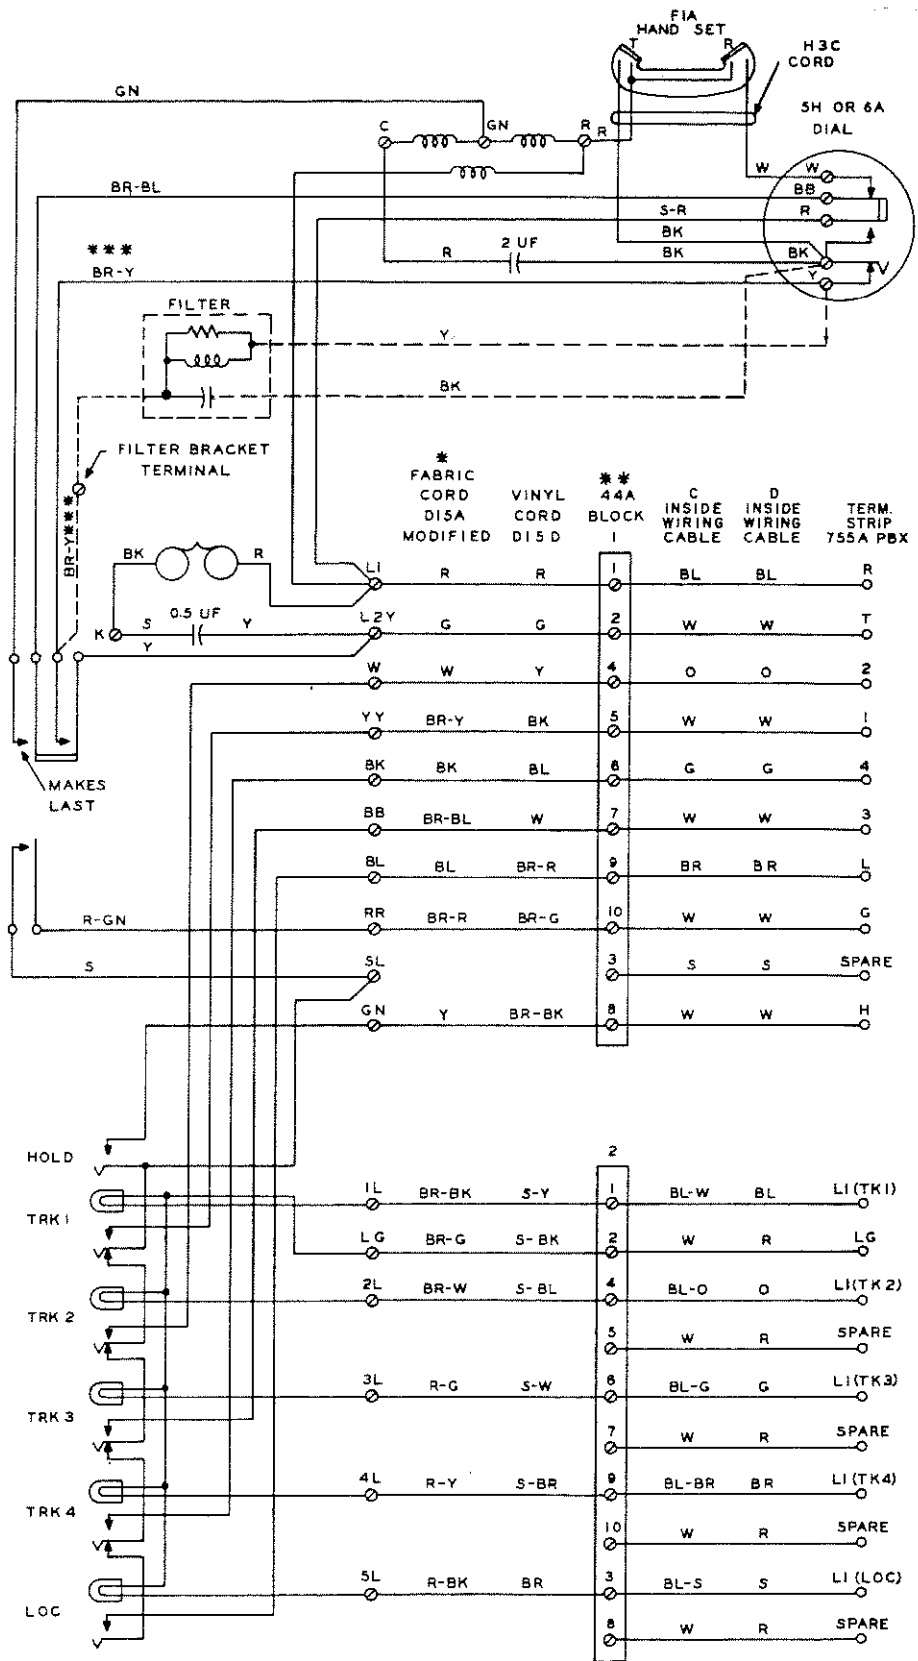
F1A
HAND SET
T R
H3C
CORD
5H OR 6A
DIAL
GN
C GN R R
W
W
BB
BR-BL
S-R R
BK
R 2 UF BK BK
*** Y
BR-Y
FILTER
Y
BK
FILTER BRACKET
TERMINAL
BR-Y***

| * FABRIC CORD D15A MODIFIED | VINYL CORD D15D | ** 44A BLOCK 1 | C INSIDE WIRING CABLE | D INSIDE WIRING CABLE | TERM. STRIP 755A PBX |
|---|---|---|---|---|---|
| L1 R | R | 1 | BL | BL | R |
| L2Y G | G | 2 | W | W | T |
| W W | Y | 4 | O | O | 2 |
| YY BR-Y | BK | 5 | W | W | 1 |
| BK BK | BL | 6 | G | G | 4 |
| BB BR-BL | W | 7 | W | W | 3 |
| BL BL | BR-R | 9 | BR | BR | L |
| RR BR-R | BR-G | 10 | W | W | G |
| SL | | 3 | S | S | SPARE |
| GN Y | BR-BK | 8 | W | W | H |

BK R
K S 0.5 UF Y
Y
MAKES
LAST
R-GN
S

HOLD
TRK 1
TRK 2
TRK 3
TRK 4
LOC

| | | | 2 | | | |
|---|---|---|---|---|---|---|
| 1L | BR-BK | S-Y | 1 | BL-W | BL | L1(TK1) |
| LG | BR-G | S-BK | 2 | W | R | LG |
| 2L | BR-W | S-BL | 4 | BL-O | O | L1(TK2) |
| | | | 5 | W | R | SPARE |
| 3L | R-G | S-W | 6 | BL-G | G | L1(TK3) |
| | | | 7 | W | R | SPARE |
| 4L | R-Y | S-BR | 9 | BL-BR | BR | L1(TK4) |
| | | | 10 | W | R | SPARE |
| 5L | R-BK | BR | 3 | BL-S | S | L1(LOC) |
| | | | 8 | W | R | SPARE |